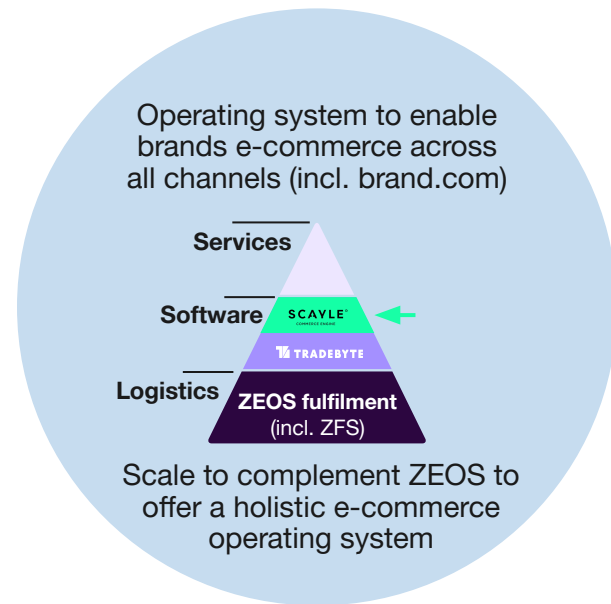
Operating system to enable brands e-commerce across all channels (incl. brand.com)

Services

Software

SCAYLE
COMMERCE ENGINE

TRADEBYTE

Logistics

ZEOS fulfilment
(incl. ZFS)

Scale to complement ZEOS to offer a holistic e-commerce operating system